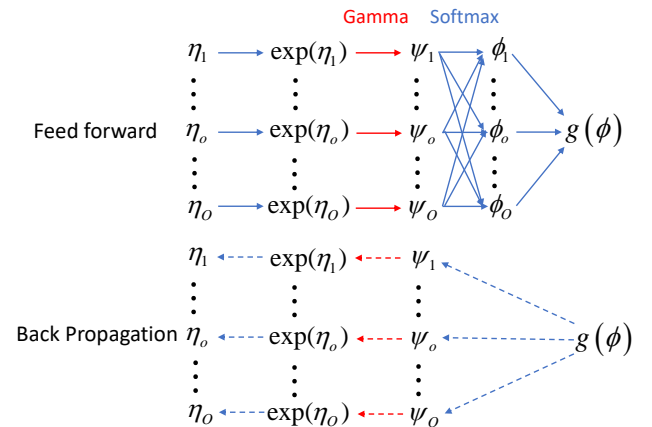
Gamma Softmax

Feed forward

$\eta_1$ $\exp(\eta_1)$ $\psi_1$ $\phi_1$

$\eta_o$ $\exp(\eta_o)$ $\psi_o$ $\phi_o$ $g(\phi)$

$\eta_O$ $\exp(\eta_O)$ $\psi_O$ $\phi_O$

Back Propagation

$\eta_1$ $\exp(\eta_1)$ $\psi_1$

$\eta_o$ $\exp(\eta_o)$ $\psi_o$ $g(\phi)$

$\eta_O$ $\exp(\eta_O)$ $\psi_O$